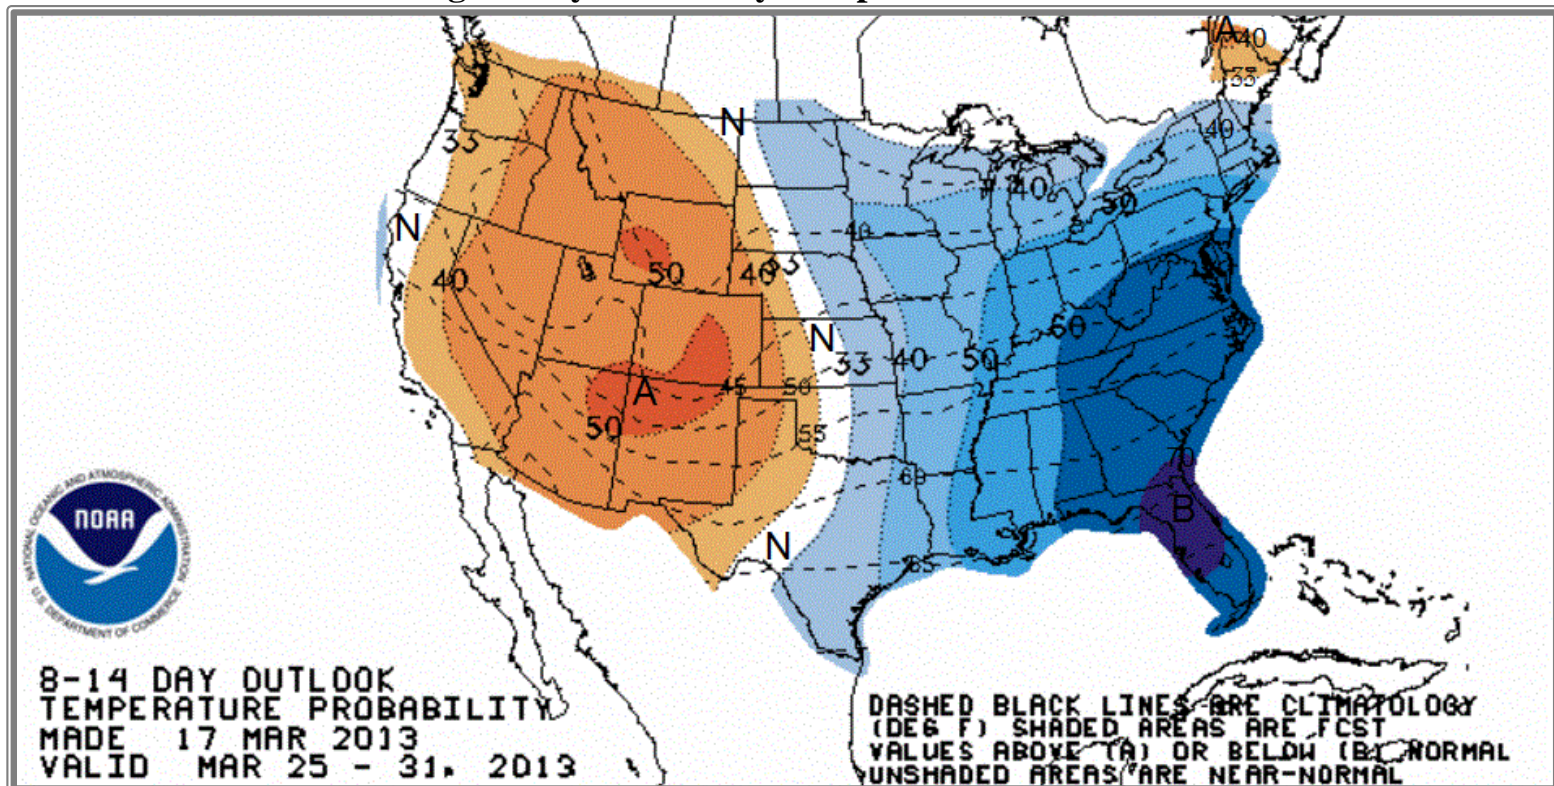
A
40
33
40
N
33
40
40
50
N
50
N
40
33
50
40
40
N
33
40
50
60
A
45
50
50
55
60
70
B
65
N
NOAA
NATIONAL OCEANIC AND ATMOSPHERIC ADMINISTRATION
U.S. DEPARTMENT OF COMMERCE

8-14 DAY OUTLOOK
TEMPERATURE PROBABILITY
MADE 17 MAR 2013
VALID MAR 25 - 31, 2013

DASHED BLACK LINES ARE CLIMATOLOGY (DEG F) SHADED AREAS ARE FCST VALUES ABOVE (A) OR BELOW (B) NORMAL UNSHADED AREAS ARE NEAR-NORMAL